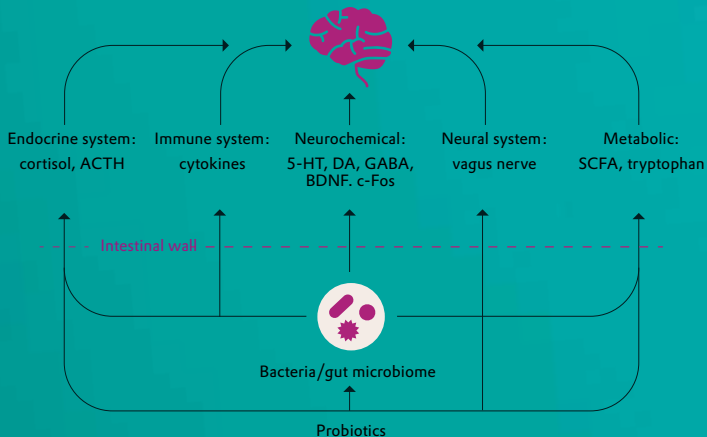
Endocrine system: cortisol, ACTH

Immune system: cytokines

Neurochemical: 5-HT, DA, GABA, BDNF. c-Fos

Neural system: vagus nerve

Metabolic: SCFA, tryptophan

Intestinal wall

Bacteria/gut microbiome

Probiotics